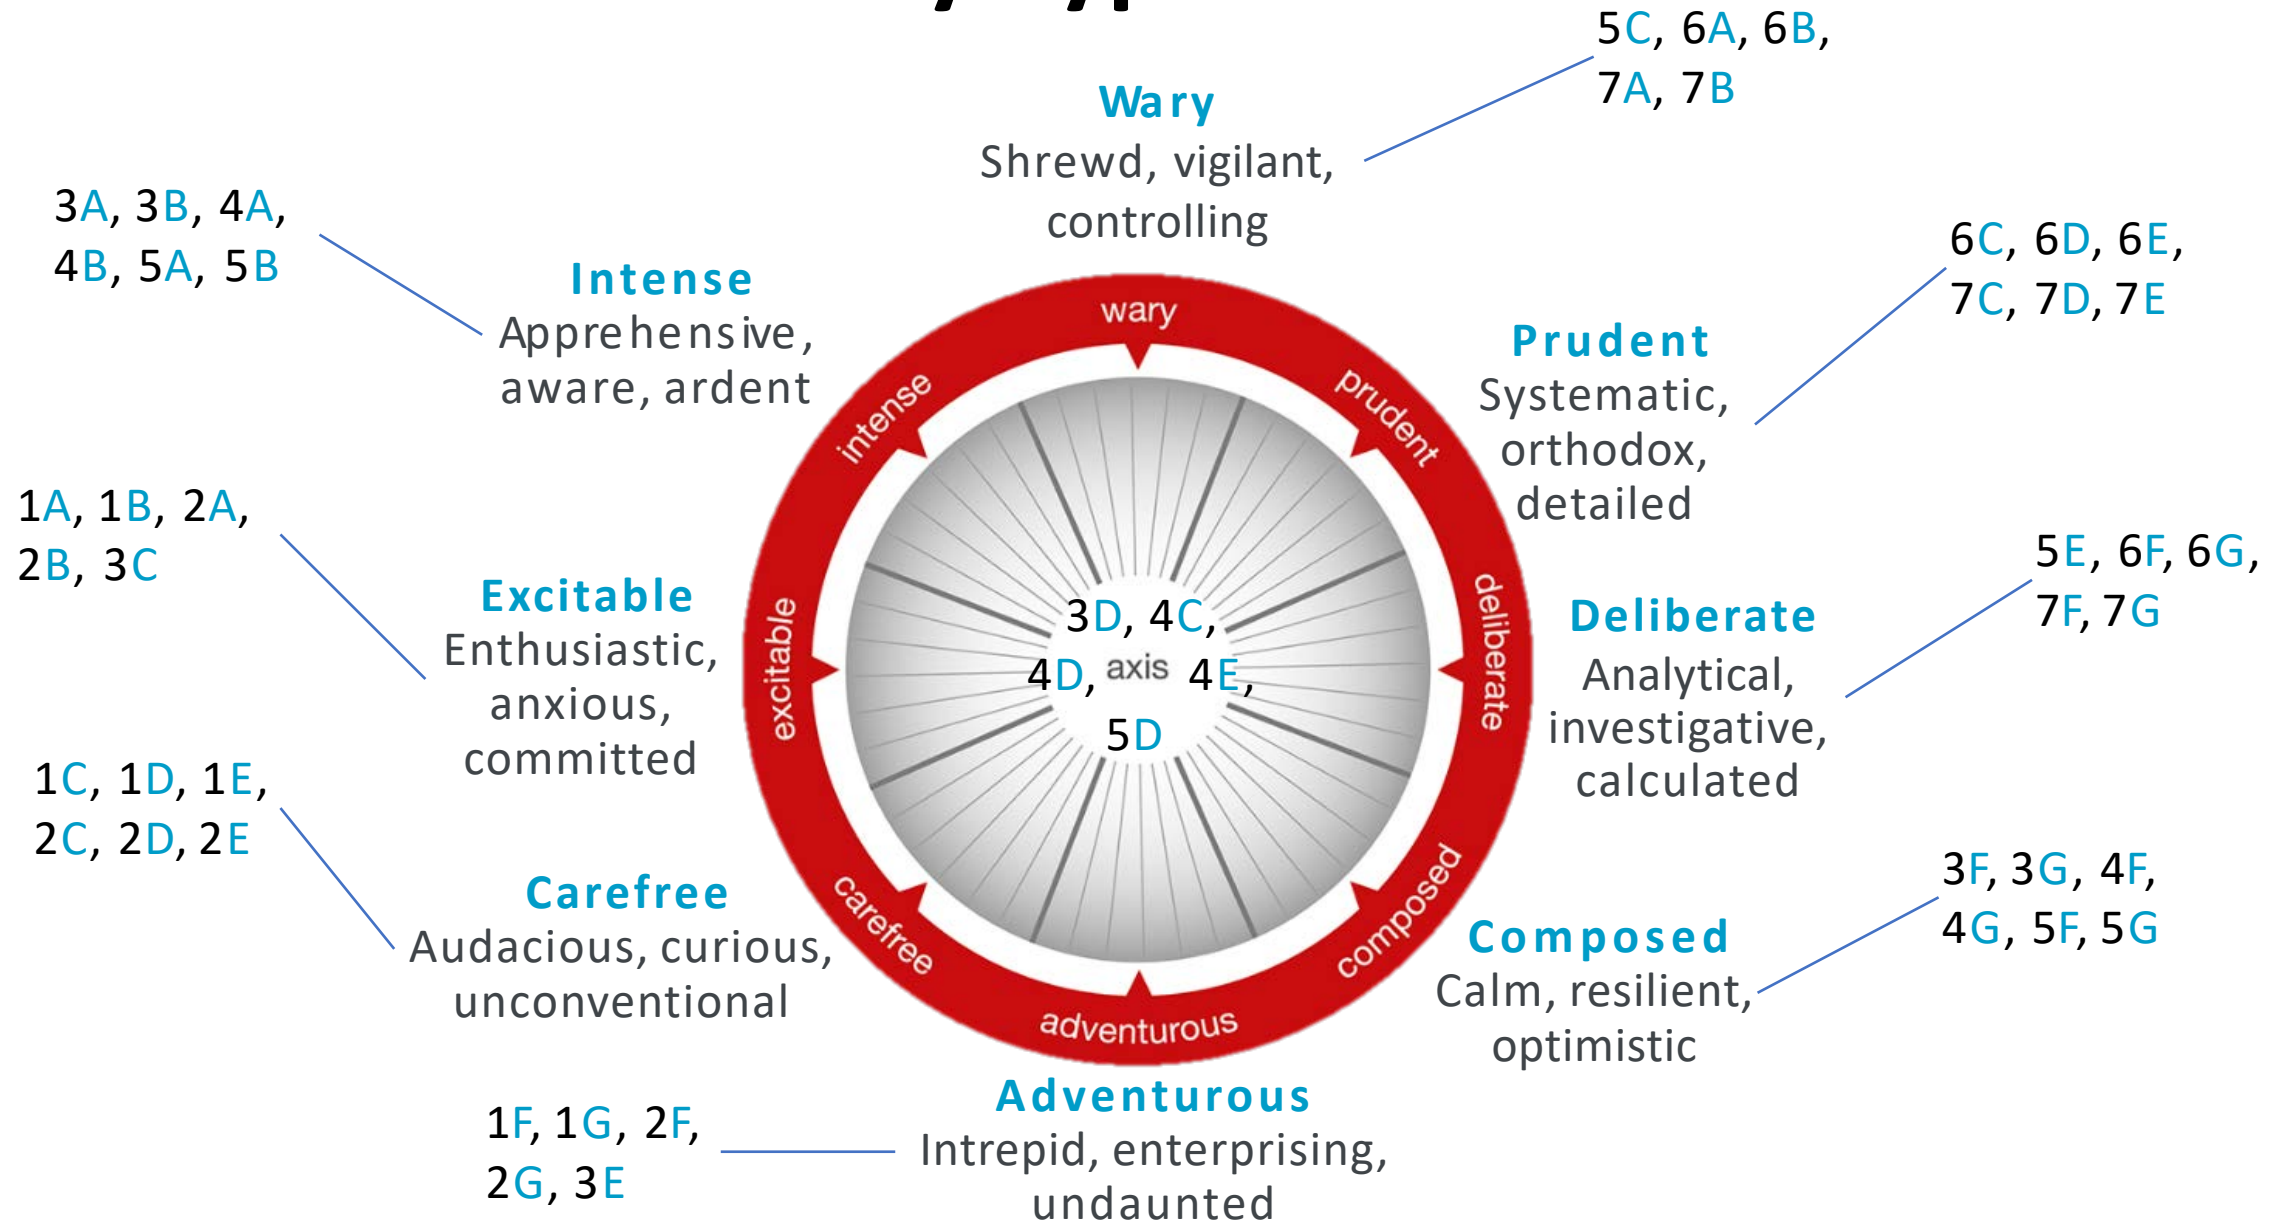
5C, 6A, 6B, 7A, 7B

Wary
Shrewd, vigilant, controlling

3A, 3B, 4A, 4B, 5A, 5B

Intense
Apprehensive, aware, ardent

6C, 6D, 6E, 7C, 7D, 7E

Prudent
Systematic, orthodox, detailed

1A, 1B, 2A, 2B, 3C

Excitable
Enthusiastic, anxious, committed

wary
prudent
deliberate
composed
adventurous
carefree
excitable
intense

3D, 4C, 4D, axis 4E, 5D

5E, 6F, 6G, 7F, 7G

Deliberate
Analytical, investigative, calculated

1C, 1D, 1E, 2C, 2D, 2E

Carefree
Audacious, curious, unconventional

3F, 3G, 4F, 4G, 5F, 5G

Composed
Calm, resilient, optimistic

1F, 1G, 2F, 2G, 3E

Adventurous
Intrepid, enterprising, undaunted